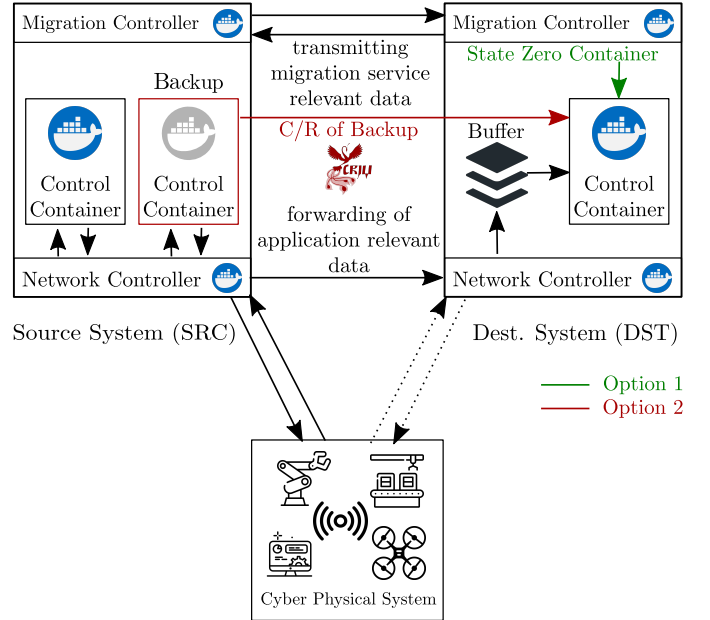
Migration Controller

Migration Controller

transmitting migration service relevant data

State Zero Container

Backup

C/R of Backup

CRIU

Buffer

Control Container

Control Container

Control Container

forwarding of application relevant data

Network Controller

Network Controller

Source System (SRC)

Dest. System (DST)

Option 1

Option 2

Cyber Physical System